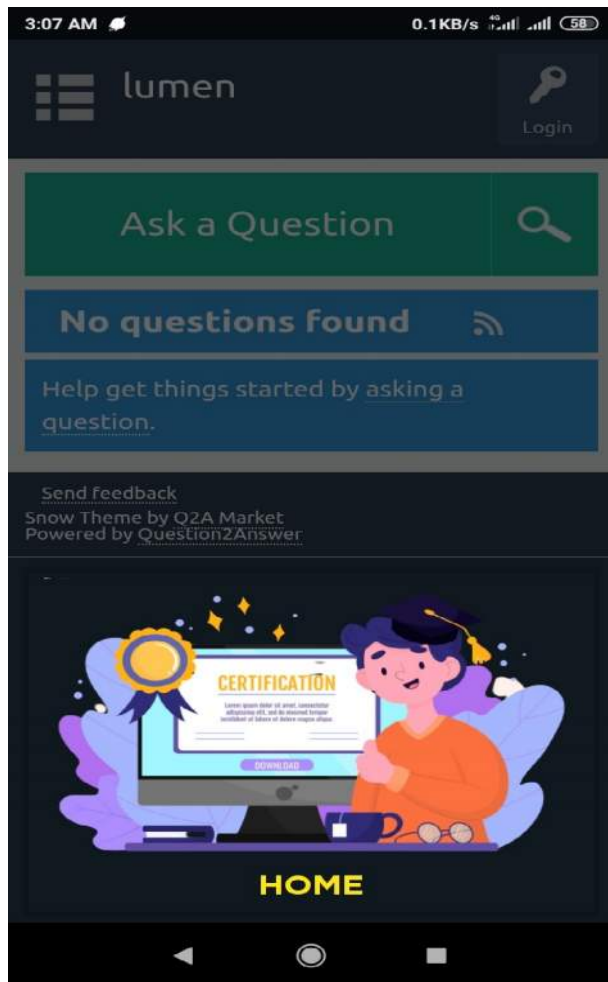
3:07 AM

0.1KB/s 4G 58

lumen

Login

Ask a Question

No questions found

Help get things started by asking a question.

Send feedback
Snow Theme by Q2A Market
Powered by Question2Answer

CERTIFICATION

Lorem ipsum dolor sit amet, consectetur adipiscing elit, sed do eiusmod tempor incididunt ut labore et dolore magna aliqua.

DOWNLOAD

HOME